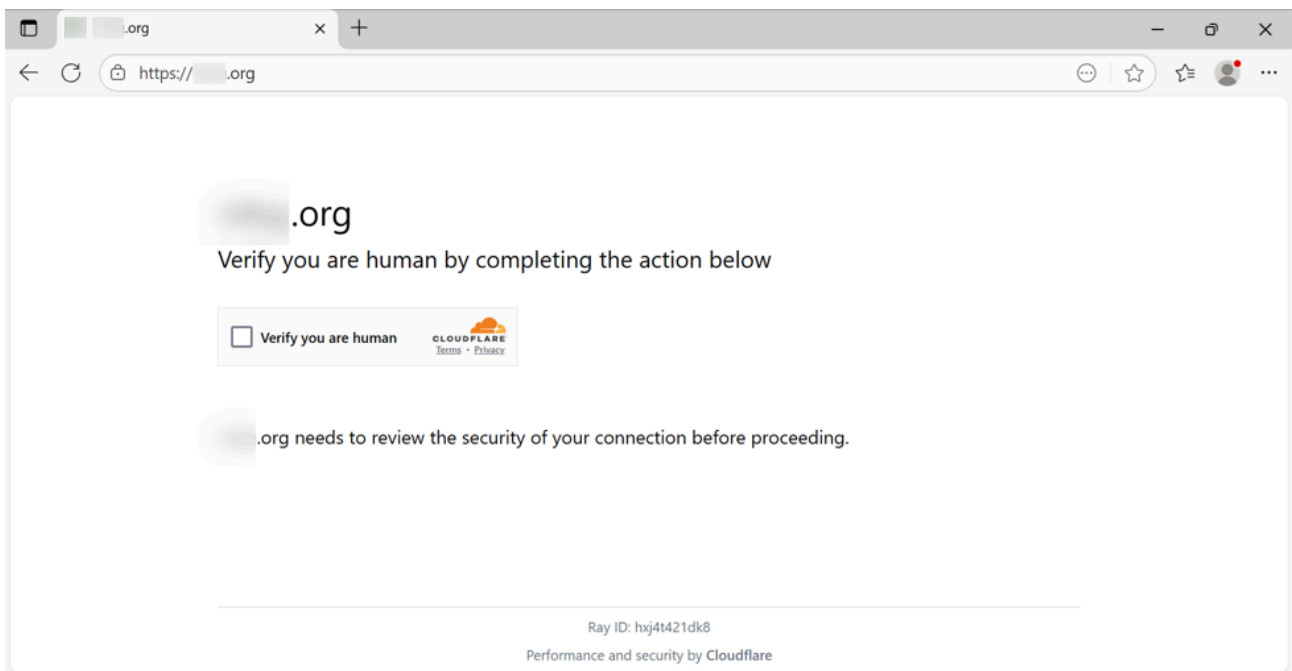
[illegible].org

https://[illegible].org

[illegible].org

Verify you are human by completing the action below

Verify you are human

CLOUDFLARE
Terms · Privacy

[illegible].org needs to review the security of your connection before proceeding.

Ray ID: hxj4t421dk8

Performance and security by Cloudflare